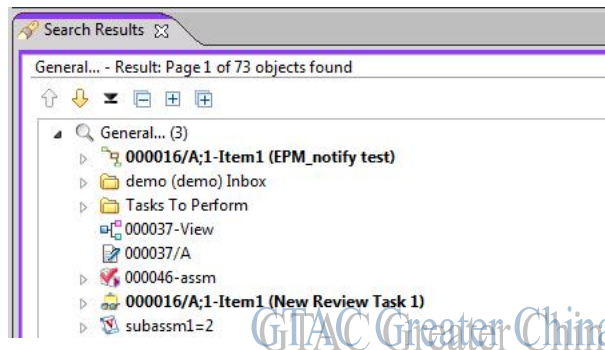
Search Results

General... - Result: Page 1 of 73 objects found

General... (3)

000016/A;1-Item1 (EPM_notify test)

demo (demo) Inbox

Tasks To Perform

000037-View

000037/A

000046-assm

000016/A;1-Item1 (New Review Task 1)

subassm1=2

GTAC Greater Chin